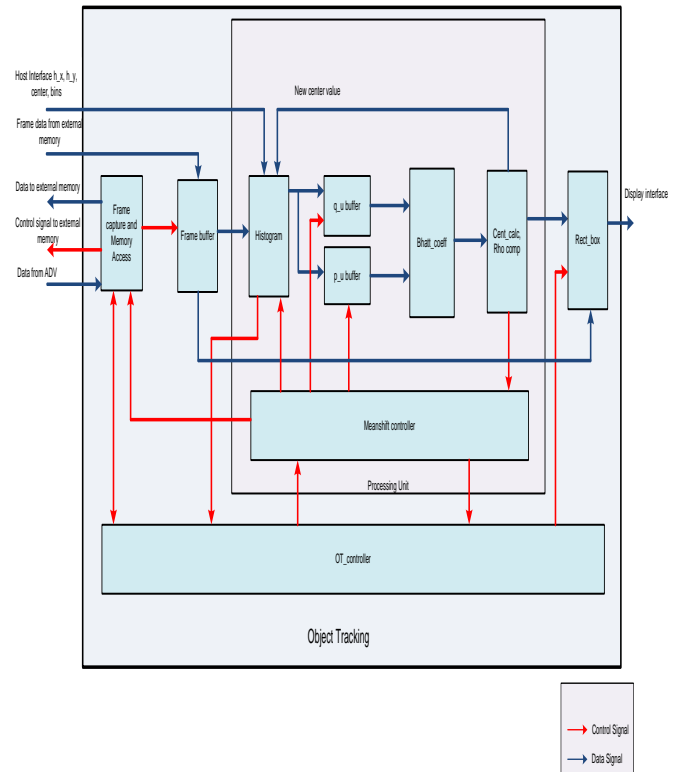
Host Interface h_x, h_y, center, bins

Frame data from external memory

Data to external memory

Control signal to external memory

Data from ADV

New center value

Frame capture and Memory Access

Frame buffer

Histogram

q_u buffer

p_u buffer

Bhatt_coeff

Cent_calc, Rho comp

Rect_box

Display interface

Meanshift controller

Processing Unit

OT_controller

Object Tracking

Control Signal

Data Signal